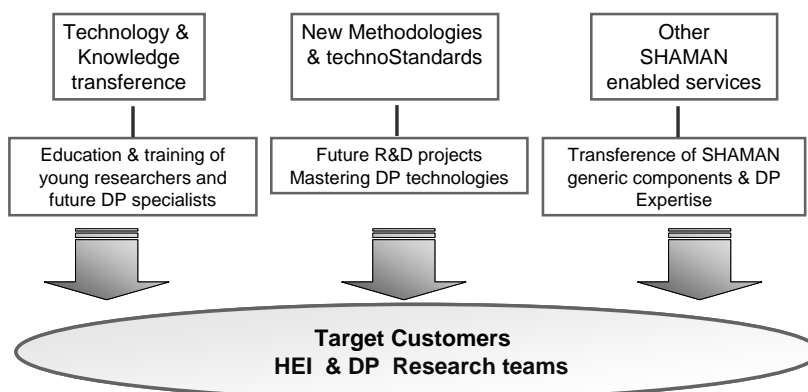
Technology & Knowledge transference

New Methodologies & technoStandards

Other SHAMAN enabled services

Education & training of young researchers and future DP specialists

Future R&D projects Mastering DP technologies

Transference of SHAMAN generic components & DP Expertise

Target Customers
HEI & DP Research teams